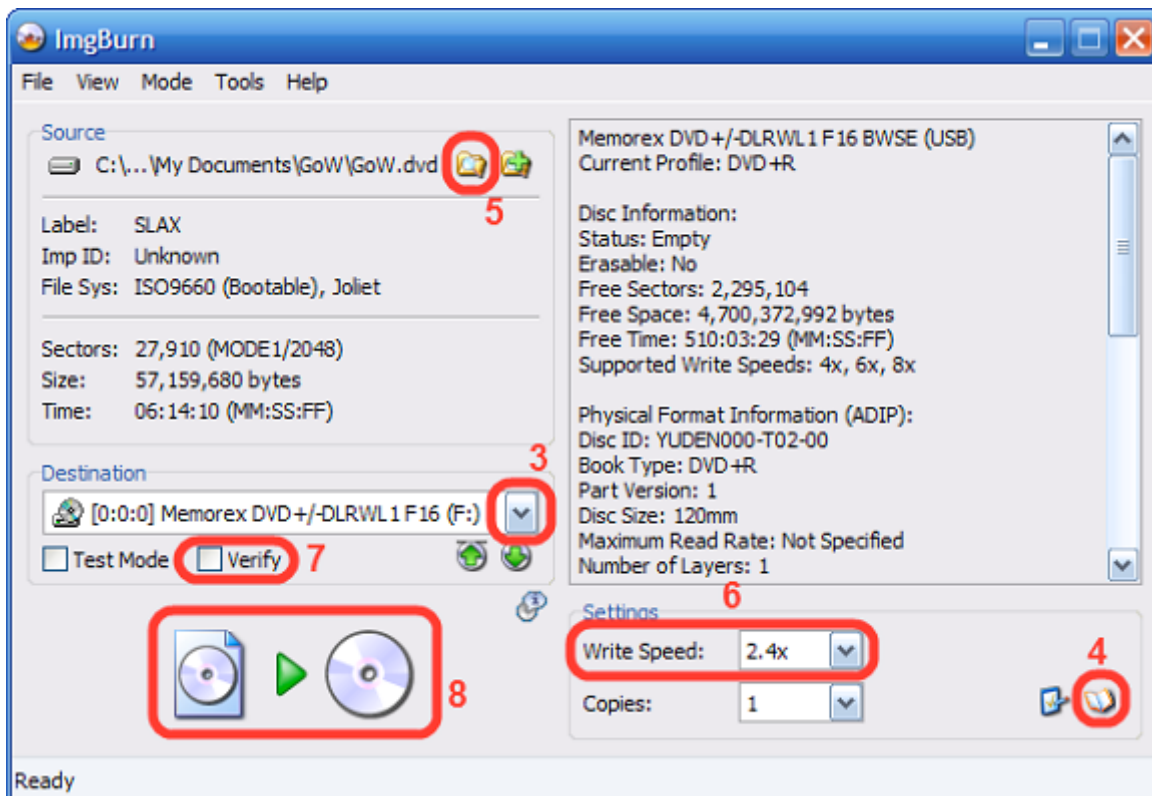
ImgBurn

File View Mode Tools Help

Source

C:\...\My Documents\GoW\GoW.dvd

5

Label: SLAX
Imp ID: Unknown
File Sys: ISO9660 (Bootable), Joliet

Sectors: 27,910 (MODE1/2048)
Size: 57,159,680 bytes
Time: 06:14:10 (MM:SS:FF)

Destination

3

[0:0:0] Memorex DVD+/-DLRWL1 F16 (F:)

Test Mode Verify 7

8

Memorex DVD+/-DLRWL1 F16 BWSE (USB)
Current Profile: DVD+R

Disc Information:
Status: Empty
Erasable: No
Free Sectors: 2,295,104
Free Space: 4,700,372,992 bytes
Free Time: 510:03:29 (MM:SS:FF)
Supported Write Speeds: 4x, 6x, 8x

Physical Format Information (ADIP):
Disc ID: YUDEN000-T02-00
Book Type: DVD+R
Part Version: 1
Disc Size: 120mm
Maximum Read Rate: Not Specified
Number of Layers: 1

6

Settings

Write Speed: 2.4x

4

Copies: 1

Ready